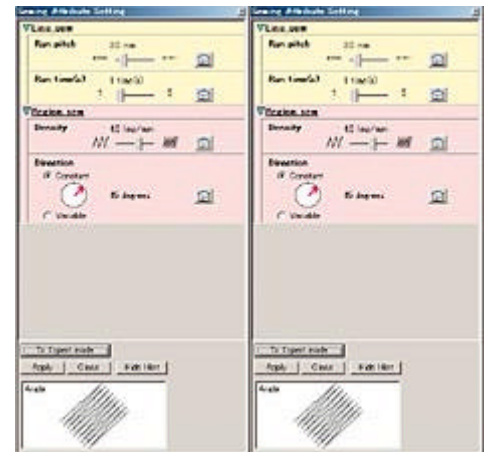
Sewing Attribute Setting

Line sew

Run pitch
2.0 mm

Run time(s)
1 time(s)
1

Region sew

Density
10 line/mm

Direction
Constant
45 degrees
Variable

To Expert mode
Apply
Close
Edit Hint

Angle

Sewing Attribute Setting

Line sew

Run pitch
2.0 mm

Run time(s)
1 time(s)
1

Region sew

Density
10 line/mm

Direction
Constant
45 degrees
Variable

To Expert mode
Apply
Close
Edit Hint

Angle